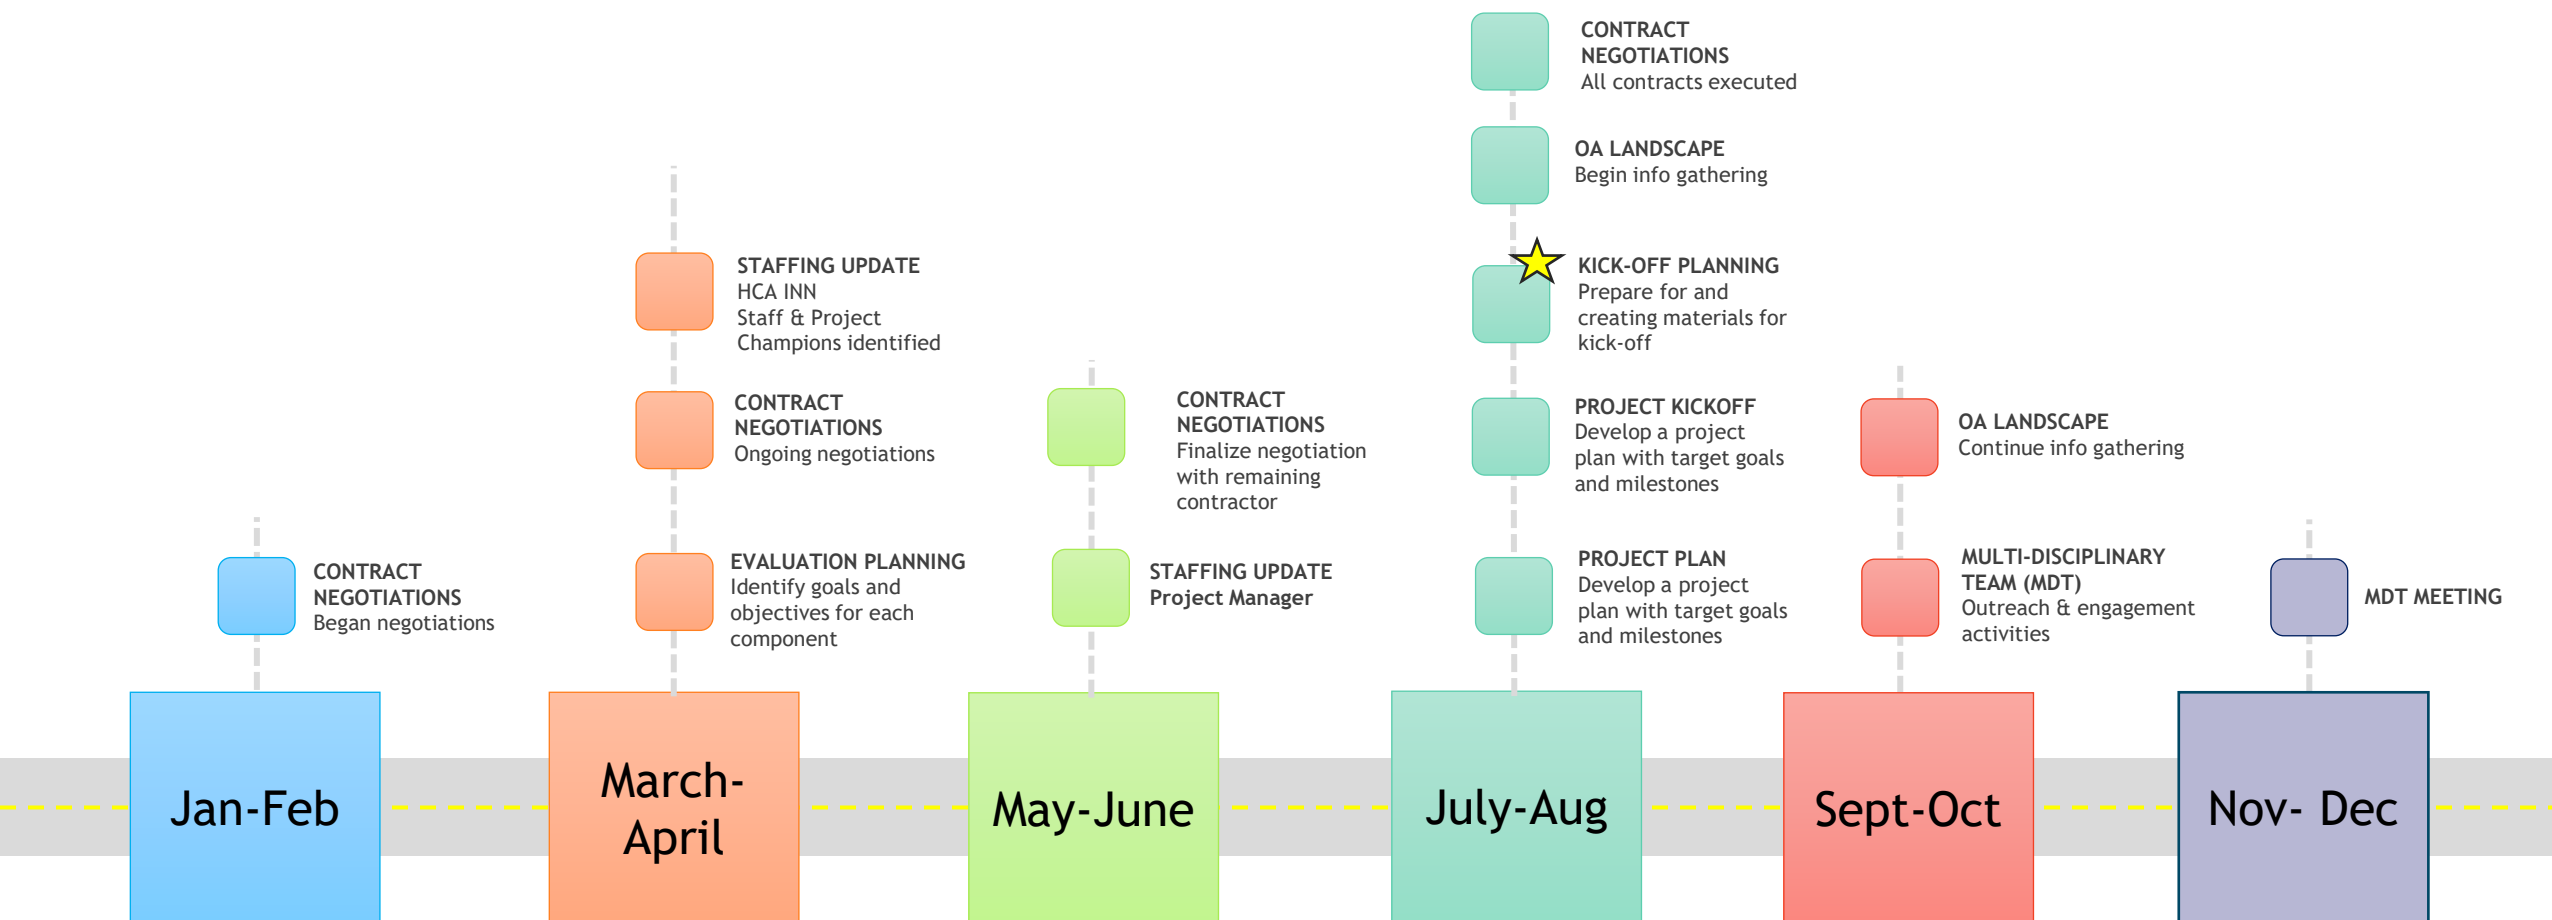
CONTRACT NEGOTIATIONS
Began negotiations

Jan-Feb

STAFFING UPDATE
HCA INN
Staff & Project Champions identified

CONTRACT NEGOTIATIONS
Ongoing negotiations

EVALUATION PLANNING
Identify goals and objectives for each component

March-April

CONTRACT NEGOTIATIONS
Finalize negotiation with remaining contractor

STAFFING UPDATE
Project Manager

May-June

CONTRACT NEGOTIATIONS
All contracts executed

OA LANDSCAPE
Begin info gathering

KICK-OFF PLANNING
Prepare for and creating materials for kick-off

PROJECT KICKOFF
Develop a project plan with target goals and milestones

PROJECT PLAN
Develop a project plan with target goals and milestones

July-Aug

OA LANDSCAPE
Continue info gathering

MULTI-DISCIPLINARY TEAM (MDT)
Outreach & engagement activities

Sept-Oct

MDT MEETING

Nov- Dec